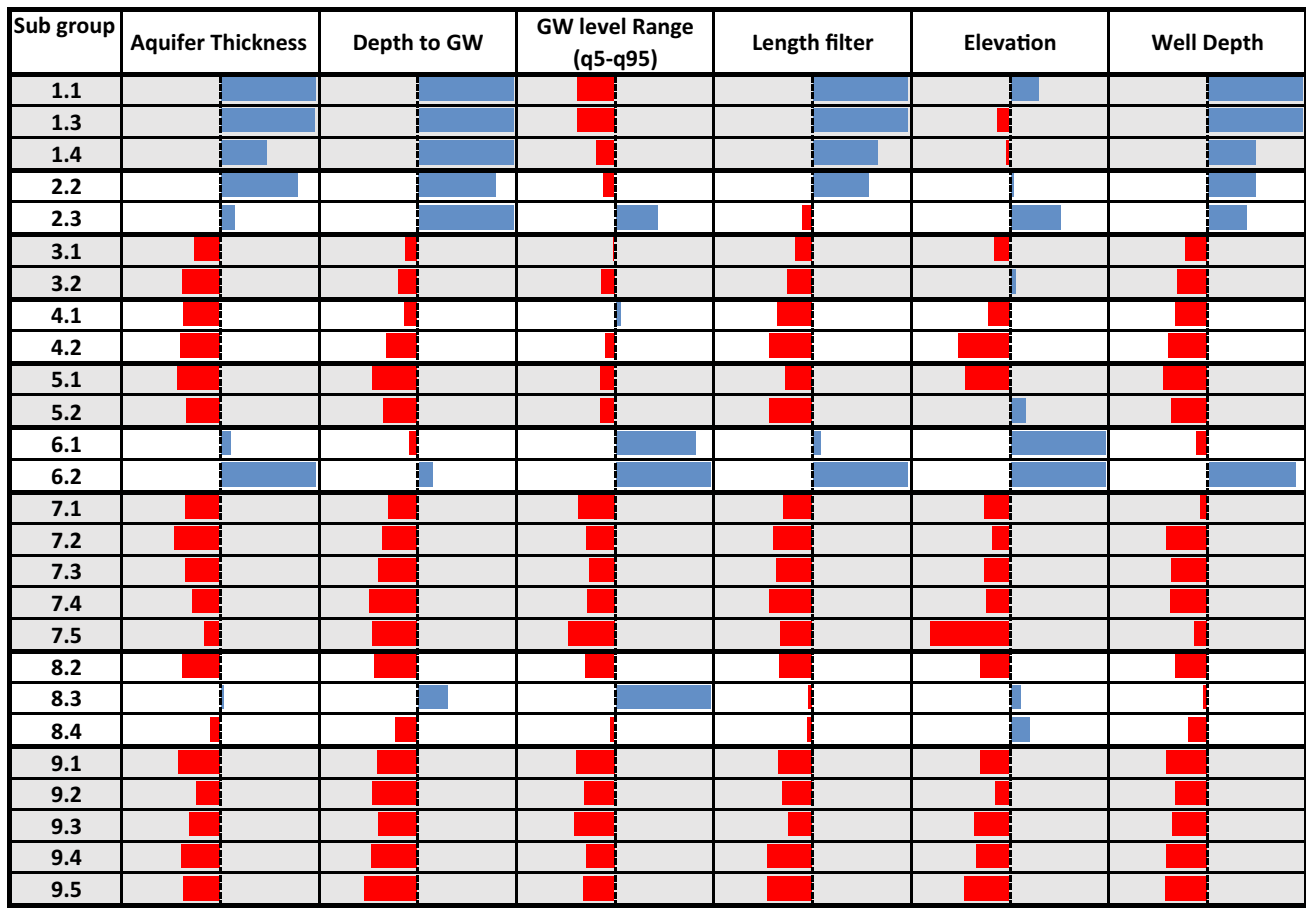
| Sub group | Aquifer Thickness | Depth to GW | GW level Range (q5-q95) | Length filter | Elevation | Well Depth |
|---|---|---|---|---|---|---|
| 1.1 | | | | | | |
| 1.3 | | | | | | |
| 1.4 | | | | | | |
| 2.2 | | | | | | |
| 2.3 | | | | | | |
| 3.1 | | | | | | |
| 3.2 | | | | | | |
| 4.1 | | | | | | |
| 4.2 | | | | | | |
| 5.1 | | | | | | |
| 5.2 | | | | | | |
| 6.1 | | | | | | |
| 6.2 | | | | | | |
| 7.1 | | | | | | |
| 7.2 | | | | | | |
| 7.3 | | | | | | |
| 7.4 | | | | | | |
| 7.5 | | | | | | |
| 8.2 | | | | | | |
| 8.3 | | | | | | |
| 8.4 | | | | | | |
| 9.1 | | | | | | |
| 9.2 | | | | | | |
| 9.3 | | | | | | |
| 9.4 | | | | | | |
| 9.5 | | | | | | |